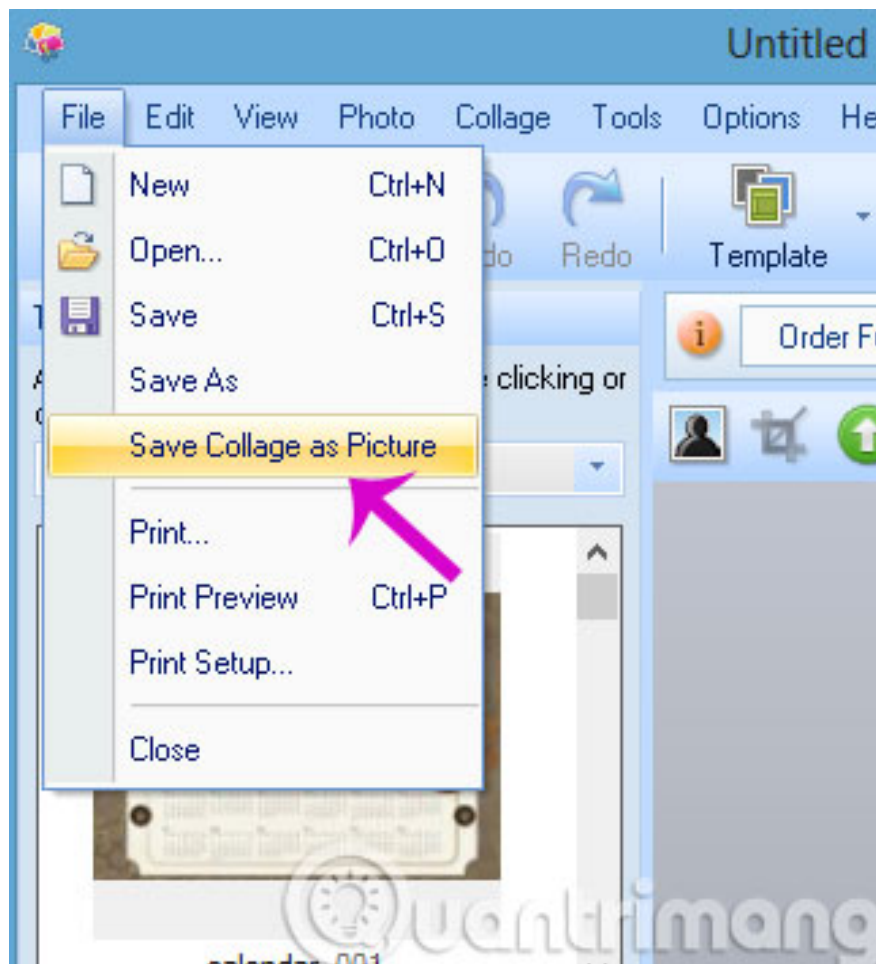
Untitled

File Edit View Photo Collage Tools Options He

New Ctrl+N
Open... Ctrl+O
Save Ctrl+S
Save As
Save Collage as Picture
Print...
Print Preview Ctrl+P
Print Setup...
Close

do Redo Template

Order F

clicking or

calendar 001

Quantrimang